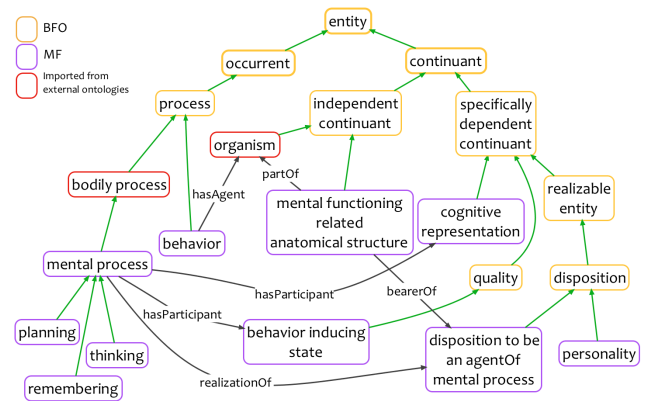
BFO
MF
Imported from external ontologies

entity
occurrent
continuant
process
independent continuant
specifically dependent continuant
organism
bodily process
hasAgent
partOf
mental functioning related anatomical structure
realizable entity
cognitive representation
behavior
mental process
hasParticipant
bearerOf
quality
disposition
hasParticipant
behavior inducing state
planning
thinking
disposition to be an agentOf mental process
personality
remembering
realizationOf